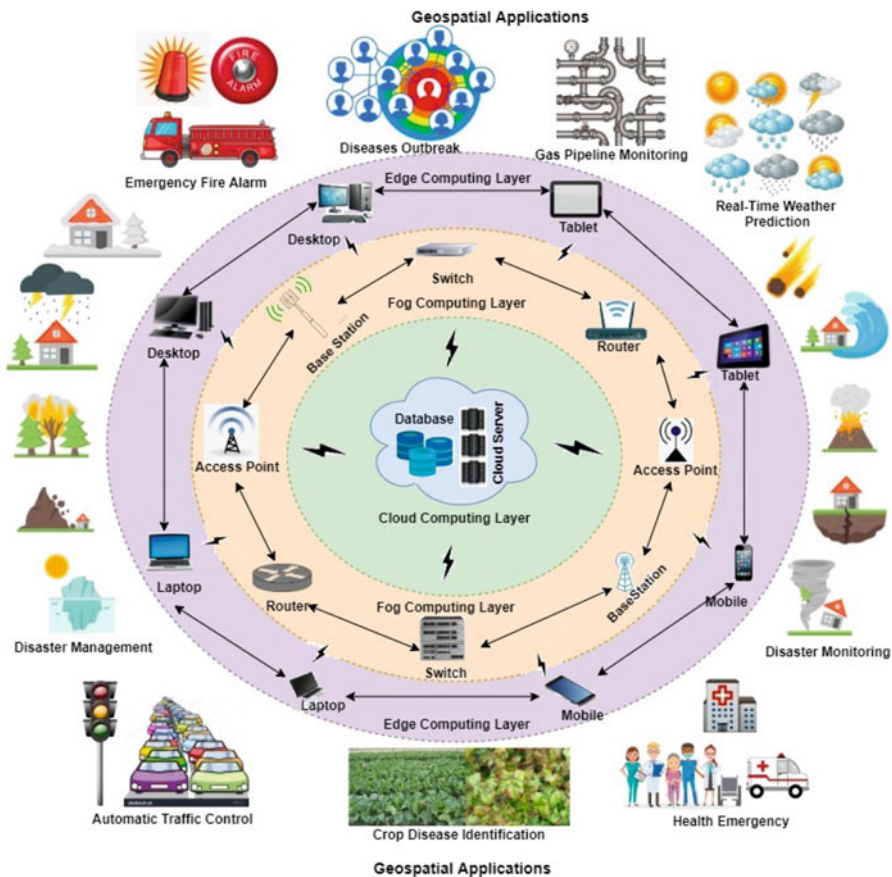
Geospatial Applications

FIRE ALARM

Emergency Fire Alarm

Diseases Outbreak

Gas Pipeline Monitoring

Real-Time Weather Prediction

Edge Computing Layer

Desktop

Tablet

Switch

Fog Computing Layer

Base Station

Router

Desktop

Tablet

Database

Cloud Server

Access Point

Access Point

Cloud Computing Layer

Laptop

Router

Fog Computing Layer

BaseStation

Mobile

Switch

Disaster Management

Disaster Monitoring

Laptop

Mobile

Edge Computing Layer

Automatic Traffic Control

Crop Disease Identification

Health Emergency

Geospatial Applications